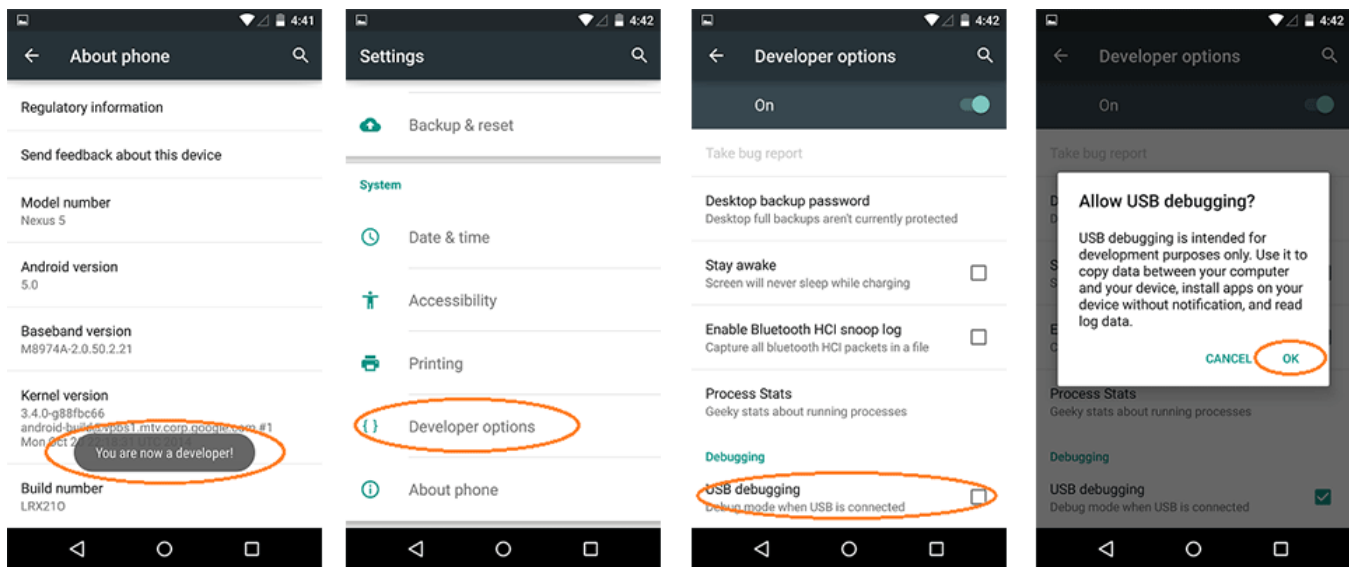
4:41

About phone

Regulatory information

Send feedback about this device

Model number
Nexus 5

Android version
5.0

Baseband version
M8974A-2.0.50.2.21

Kernel version
3.4.0-g88fbc66
android-build@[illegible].mtv.corp.google.com #1
Mon Oct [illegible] UTC 2014

You are now a developer!

Build number
LRX21O

4:42

Settings

Backup & reset

System

Date & time

Accessibility

Printing

Developer options

About phone

4:42

Developer options

On

Take bug report

Desktop backup password
Desktop full backups aren't currently protected

Stay awake
Screen will never sleep while charging

Enable Bluetooth HCI snoop log
Capture all bluetooth HCI packets in a file

Process Stats
Geeky stats about running processes

Debugging

USB debugging
Debug mode when USB is connected

4:42

Developer options

On

Take bug report

Allow USB debugging?

USB debugging is intended for development purposes only. Use it to copy data between your computer and your device, install apps on your device without notification, and read log data.

CANCEL OK

Process Stats
Geeky stats about running processes

Debugging

USB debugging
Debug mode when USB is connected